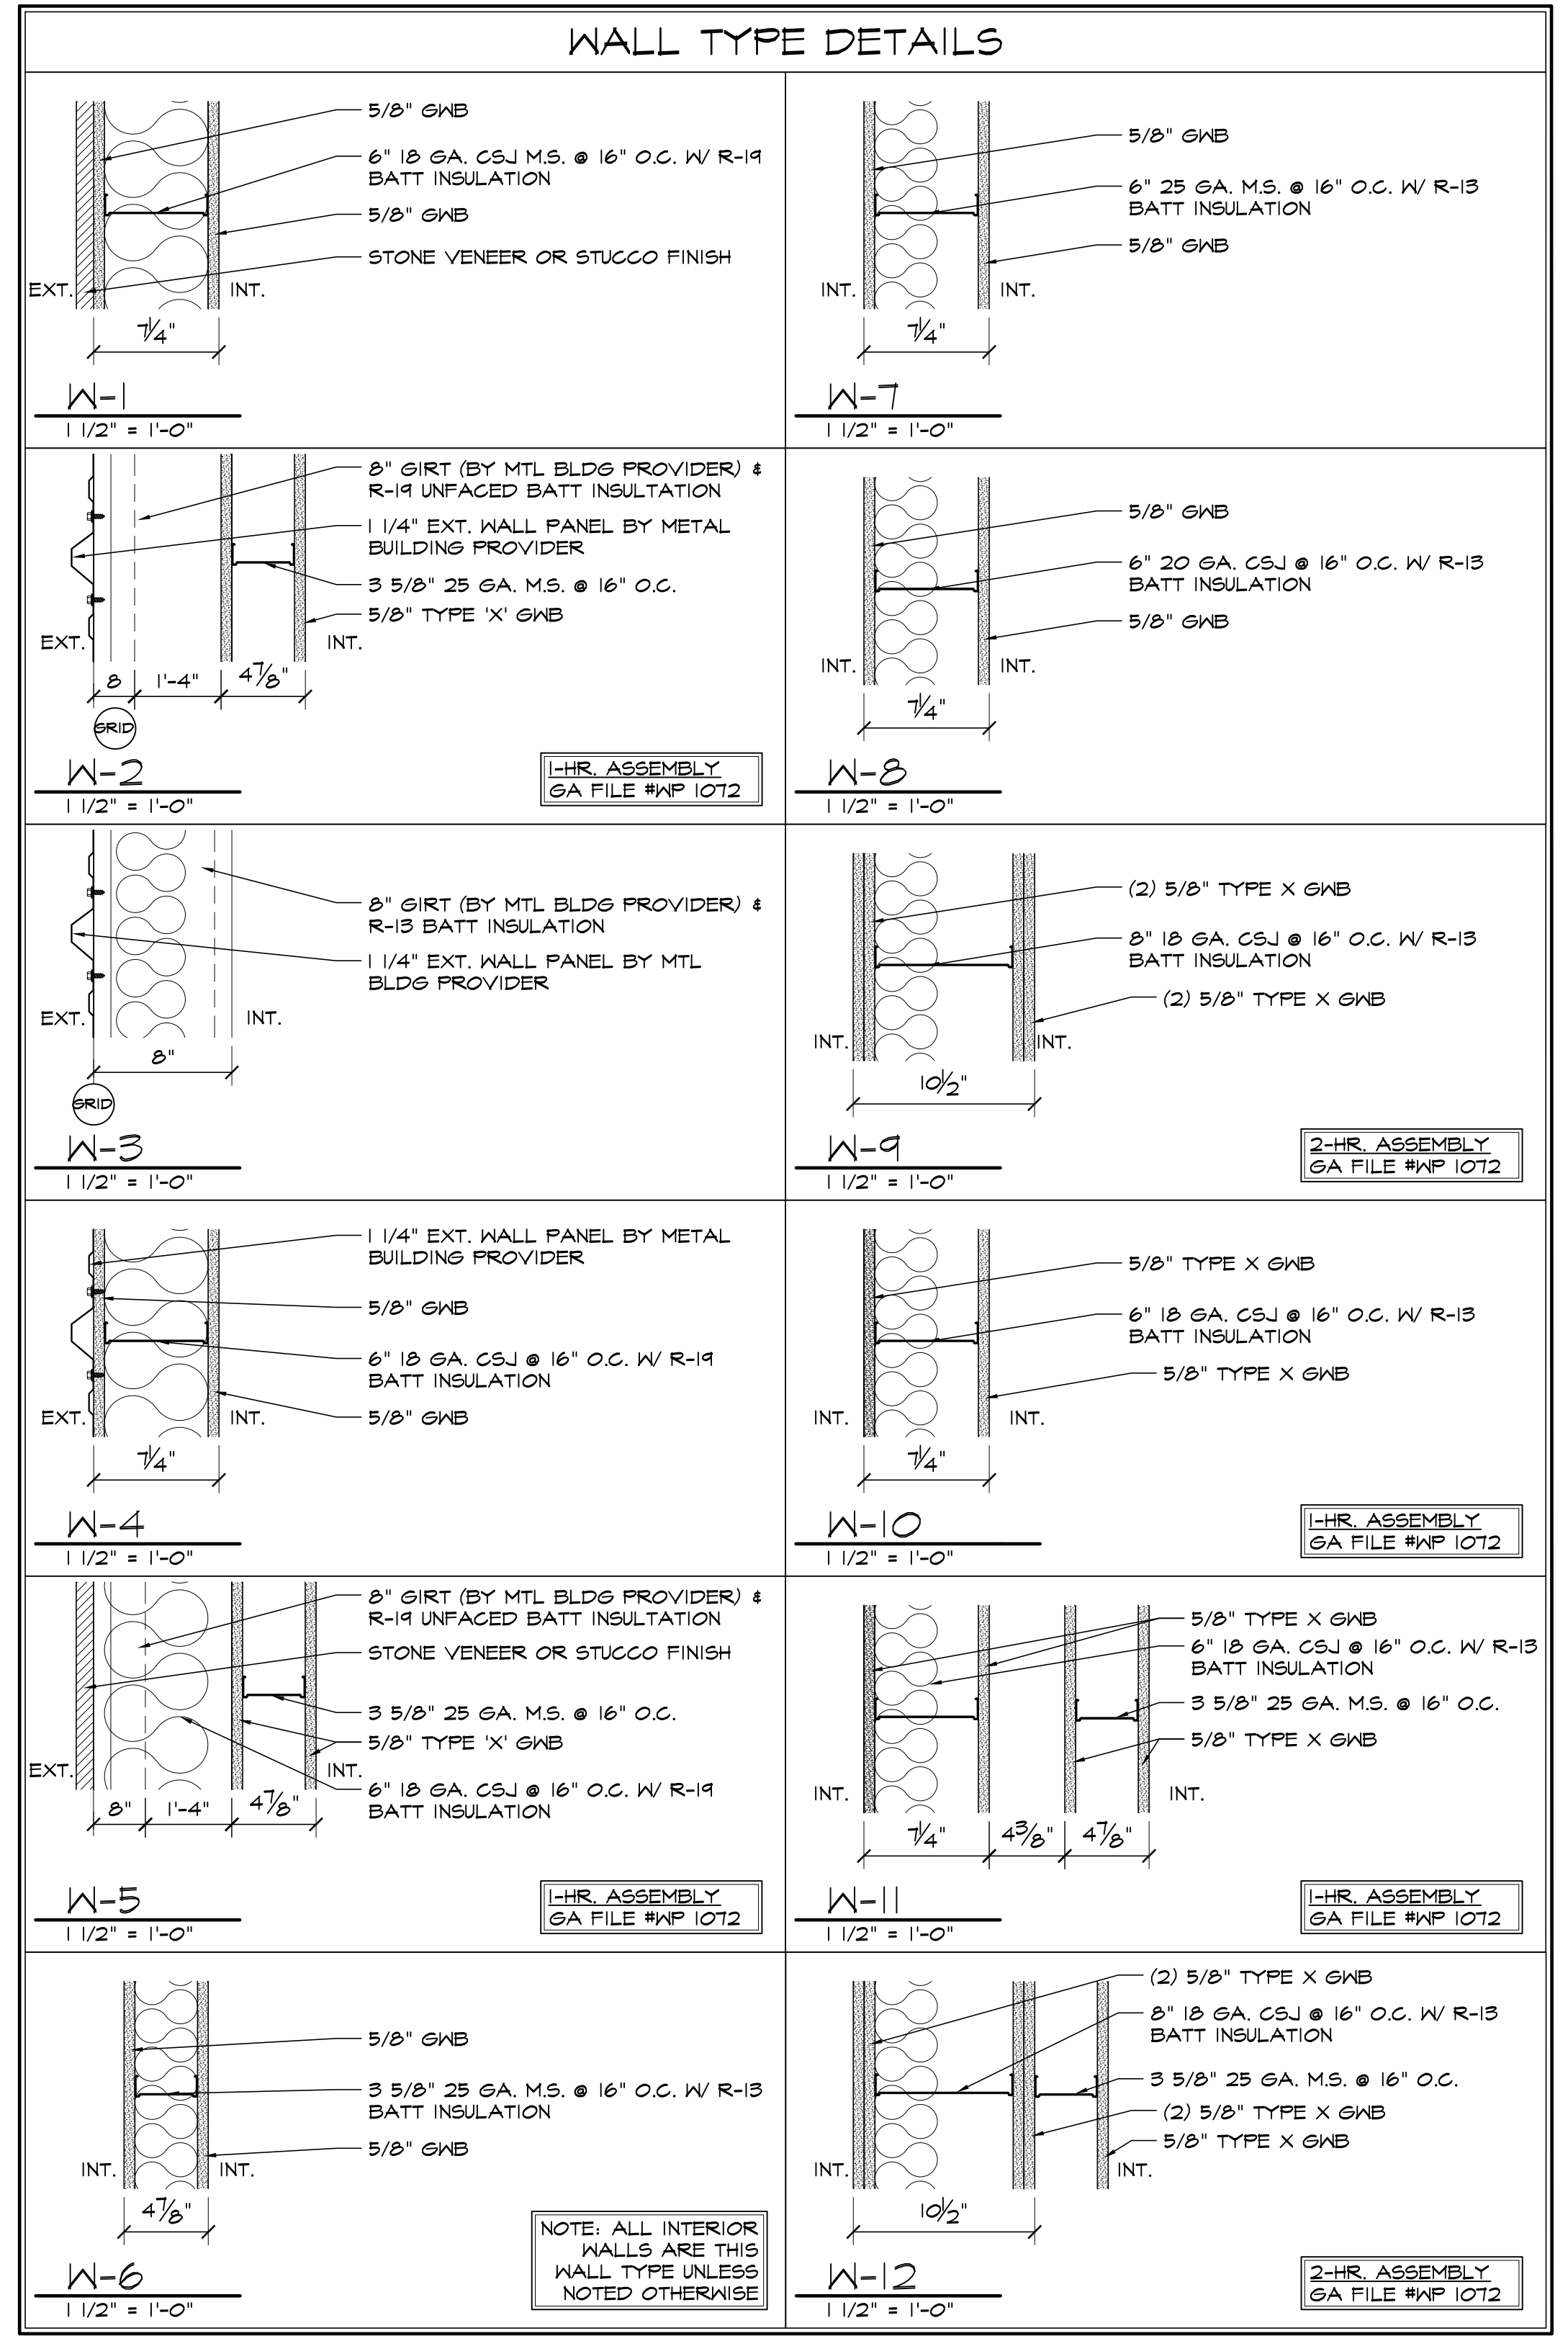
WALL TYPE DETAILS

5/8" GWB
6" 18 GA. CSJ M.S. @ 16" O.C. W/ R-19 BATT INSULATION
5/8" GWB
STONE VENEER OR STUCCO FINISH
EXT.
INT.
$7\frac{1}{4}$"
W-1
1 1/2" = 1'-0"

5/8" GWB
6" 25 GA. M.S. @ 16" O.C. W/ R-13 BATT INSULATION
5/8" GWB
INT.
INT.
$7\frac{1}{4}$"
W-7
1 1/2" = 1'-0"

8" GIRT (BY MTL BLDG PROVIDER) & R-19 UNFACED BATT INSULTATION
1 1/4" EXT. WALL PANEL BY METAL BUILDING PROVIDER
3 5/8" 25 GA. M.S. @ 16" O.C.
5/8" TYPE 'X' GWB
EXT.
INT.
8
1'-4"
$4\frac{7}{8}$"
GRID
W-2
1 1/2" = 1'-0"
1-HR. ASSEMBLY
GA FILE #WP 1072

5/8" GWB
6" 20 GA. CSJ @ 16" O.C. W/ R-13 BATT INSULATION
5/8" GWB
INT.
INT.
$7\frac{1}{4}$"
W-8
1 1/2" = 1'-0"

8" GIRT (BY MTL BLDG PROVIDER) & R-13 BATT INSULATION
1 1/4" EXT. WALL PANEL BY MTL BLDG PROVIDER
EXT.
INT.
8"
GRID
W-3
1 1/2" = 1'-0"

(2) 5/8" TYPE X GWB
8" 18 GA. CSJ @ 16" O.C. W/ R-13 BATT INSULATION
(2) 5/8" TYPE X GWB
INT.
INT.
$10\frac{1}{2}$"
W-9
1 1/2" = 1'-0"
2-HR. ASSEMBLY
GA FILE #WP 1072

1 1/4" EXT. WALL PANEL BY METAL BUILDING PROVIDER
5/8" GWB
6" 18 GA. CSJ @ 16" O.C. W/ R-19 BATT INSULATION
5/8" GWB
EXT.
INT.
$7\frac{1}{4}$"
W-4
1 1/2" = 1'-0"

5/8" TYPE X GWB
6" 18 GA. CSJ @ 16" O.C. W/ R-13 BATT INSULATION
5/8" TYPE X GWB
INT.
INT.
$7\frac{1}{4}$"
W-10
1 1/2" = 1'-0"
1-HR. ASSEMBLY
GA FILE #WP 1072

8" GIRT (BY MTL BLDG PROVIDER) & R-19 UNFACED BATT INSULTATION
STONE VENEER OR STUCCO FINISH
3 5/8" 25 GA. M.S. @ 16" O.C.
5/8" TYPE 'X' GWB
6" 18 GA. CSJ @ 16" O.C. W/ R-19 BATT INSULATION
EXT.
INT.
8"
1'-4"
$4\frac{7}{8}$"
W-5
1 1/2" = 1'-0"
1-HR. ASSEMBLY
GA FILE #WP 1072

5/8" TYPE X GWB
6" 18 GA. CSJ @ 16" O.C. W/ R-13 BATT INSULATION
3 5/8" 25 GA. M.S. @ 16" O.C.
5/8" TYPE X GWB
INT.
INT.
$7\frac{1}{4}$"
$4\frac{3}{8}$"
$4\frac{7}{8}$"
W-11
1 1/2" = 1'-0"
1-HR. ASSEMBLY
GA FILE #WP 1072

5/8" GWB
3 5/8" 25 GA. M.S. @ 16" O.C. W/ R-13 BATT INSULATION
5/8" GWB
INT.
INT.
$4\frac{7}{8}$"
W-6
1 1/2" = 1'-0"
NOTE: ALL INTERIOR WALLS ARE THIS WALL TYPE UNLESS NOTED OTHERWISE

(2) 5/8" TYPE X GWB
8" 18 GA. CSJ @ 16" O.C. W/ R-13 BATT INSULATION
3 5/8" 25 GA. M.S. @ 16" O.C.
(2) 5/8" TYPE X GWB
5/8" TYPE X GWB
INT.
INT.
$10\frac{1}{2}$"
W-12
1 1/2" = 1'-0"
2-HR. ASSEMBLY
GA FILE #WP 1072